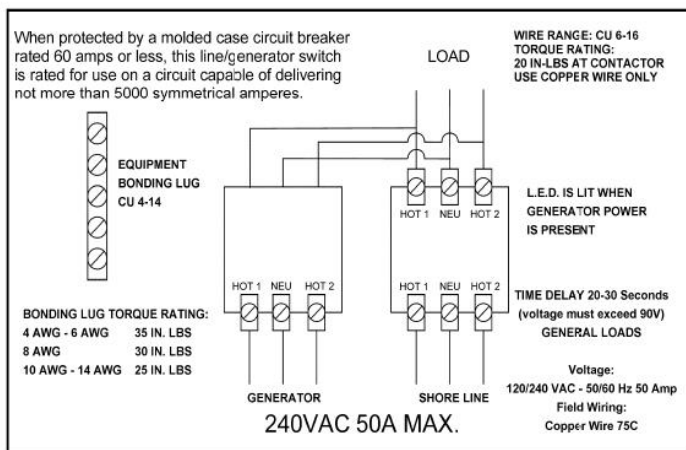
When protected by a molded case circuit breaker rated 60 amps or less, this line/generator switch is rated for use on a circuit capable of delivering not more than 5000 symmetrical amperes.

LOAD

WIRE RANGE: CU 6-16
TORQUE RATING:
20 IN-LBS AT CONTACTOR
USE COPPER WIRE ONLY

EQUIPMENT
BONDING LUG
CU 4-14

HOT 1 NEU HOT 2

L.E.D. IS LIT WHEN
GENERATOR POWER
IS PRESENT

HOT 1 NEU HOT 2

HOT 1 NEU HOT 2

TIME DELAY 20-30 Seconds
(voltage must exceed 90V)
GENERAL LOADS

BONDING LUG TORQUE RATING:

| | |
|---|---|
| 4 AWG - 6 AWG | 35 IN. LBS |
| 8 AWG | 30 IN. LBS |
| 10 AWG - 14 AWG | 25 IN. LBS |

GENERATOR

SHORE LINE

Voltage:
120/240 VAC - 50/60 Hz 50 Amp
Field Wiring:
Copper Wire 75C

240VAC 50A MAX.